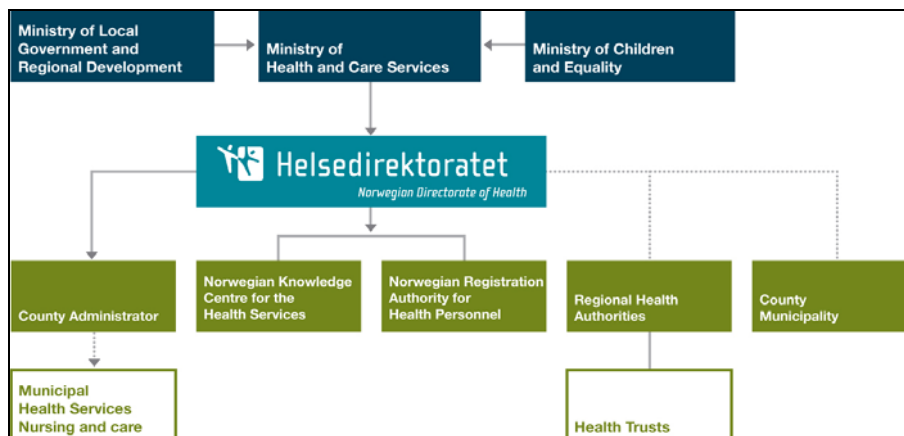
Ministry of Local Government and Regional Development

Ministry of Health and Care Services

Ministry of Children and Equality

Helsedirektoratet
Norwegian Directorate of Health

County Administrator

Norwegian Knowledge Centre for the Health Services

Norwegian Registration Authority for Health Personnel

Regional Health Authorities

County Municipality

Municipal Health Services Nursing and care

Health Trusts